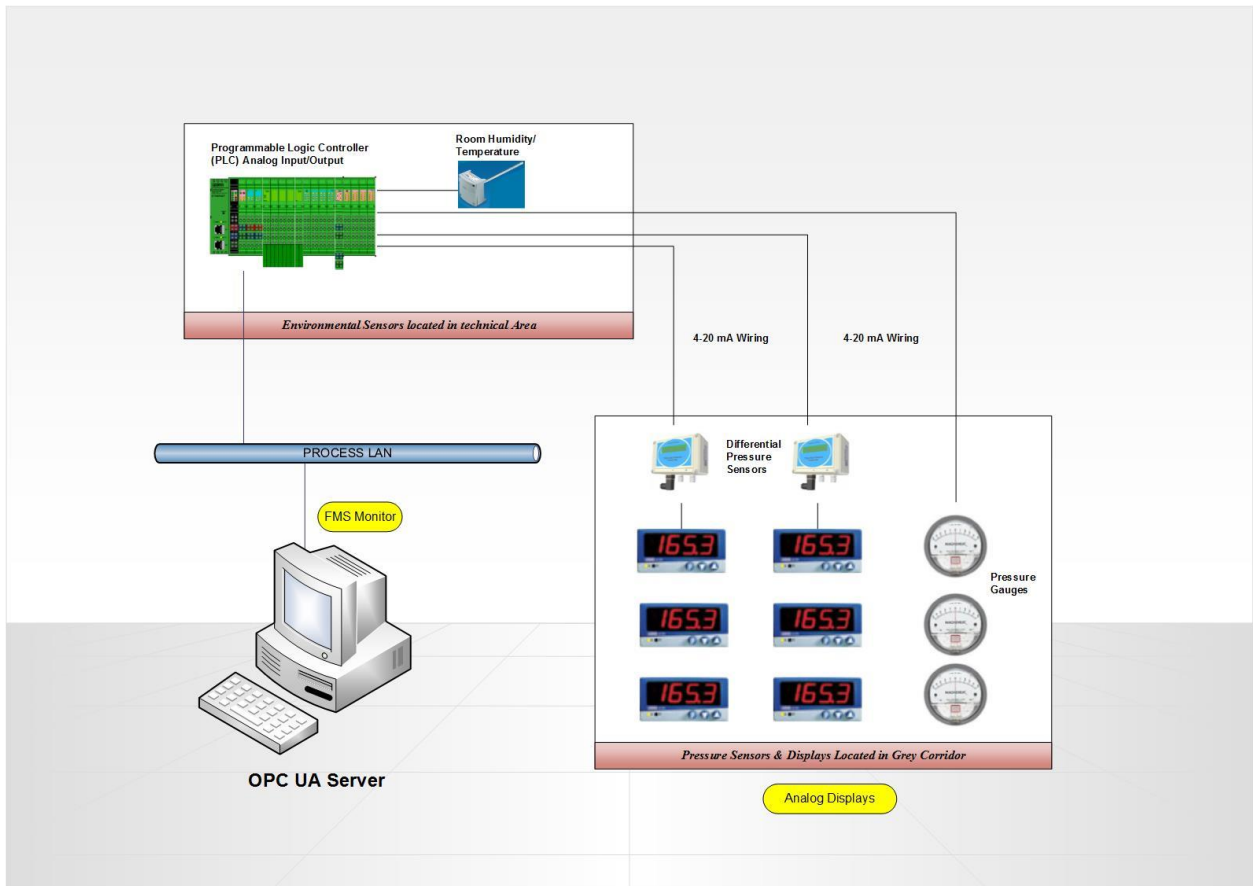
Programmable Logic Controller (PLC) Analog Input/Output

Room Humidity/ Temperature

Environmental Sensors located in technical Area

4-20 mA Wiring

4-20 mA Wiring

PROCESS LAN

FMS Monitor

Differential Pressure Sensors

165.3

165.3

165.3

165.3

165.3

165.3

Pressure Gauges

Pressure Sensors & Displays Located in Grey Corridor

OPC UA Server

Analog Displays